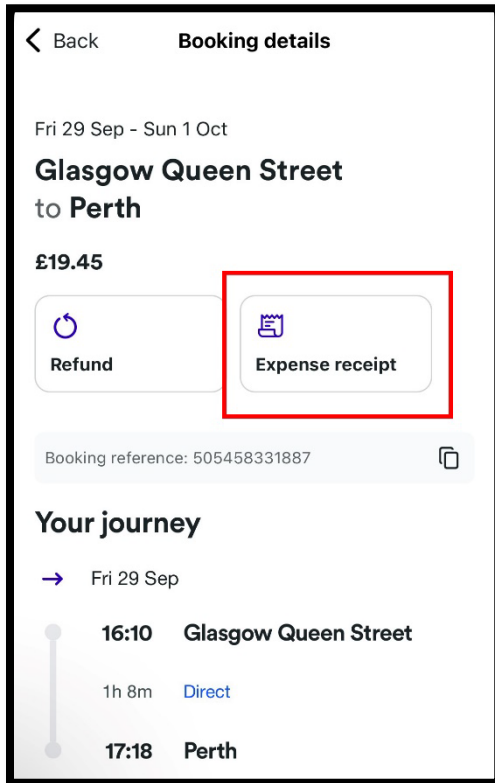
< Back

Booking details

Fri 29 Sep - Sun 1 Oct

Glasgow Queen Street to Perth

£19.45

Refund

Expense receipt

Booking reference: 505458331887

Your journey

→ Fri 29 Sep

16:10 Glasgow Queen Street

1h 8m Direct

17:18 Perth